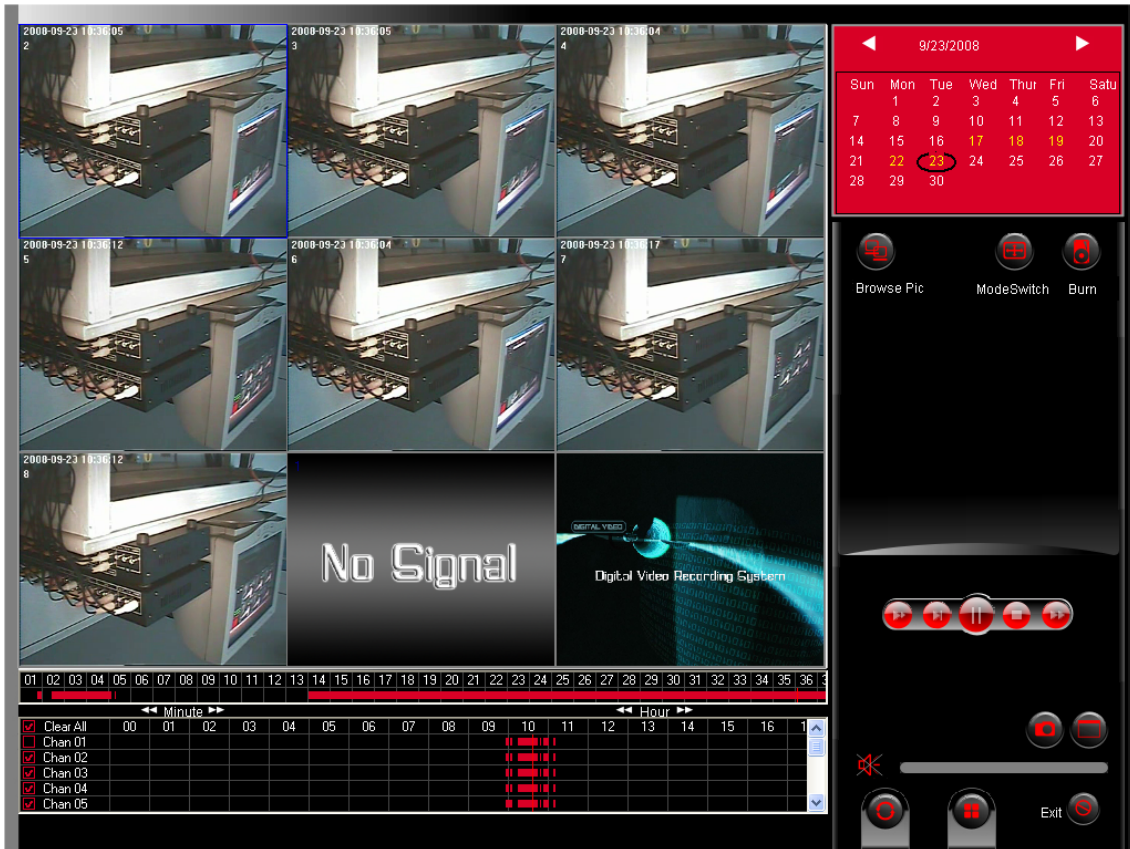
2008-09-23 10:36:05
2

2008-09-23 10:36:05
3

2008-09-23 10:36:04
4

2008-09-23 10:36:12
5

2008-09-23 10:36:04
6

2008-09-23 10:36:17
7

2008-09-23 10:36:12
8

No Signal

DIGITAL VIDEO
Digital Video Recording System

9/23/2008

| Sun | Mon | Tue | Wed | Thur | Fri | Satu |
|---|---|---|---|---|---|---|
| | 1 | 2 | 3 | 4 | 5 | 6 |
| 7 | 8 | 9 | 10 | 11 | 12 | 13 |
| 14 | 15 | 16 | 17 | 18 | 19 | 20 |
| 21 | 22 | 23 | 24 | 25 | 26 | 27 |
| 28 | 29 | 30 | | | | |

Browse Pic
ModeSwitch
Burn

01 02 03 04 05 06 07 08 09 10 11 12 13 14 15 16 17 18 19 20 21 22 23 24 25 26 27 28 29 30 31 32 33 34 35 36

Minute
Hour

| Clear All | 00 | 01 | 02 | 03 | 04 | 05 | 06 | 07 | 08 | 09 | 10 | 11 | 12 | 13 | 14 | 15 | 16 |
|---|---|---|---|---|---|---|---|---|---|---|---|---|---|---|---|---|---|
| Chan 01 | | | | | | | | | | | | | | | | | |
| Chan 02 | | | | | | | | | | | | | | | | | |
| Chan 03 | | | | | | | | | | | | | | | | | |
| Chan 04 | | | | | | | | | | | | | | | | | |
| Chan 05 | | | | | | | | | | | | | | | | | |

Exit